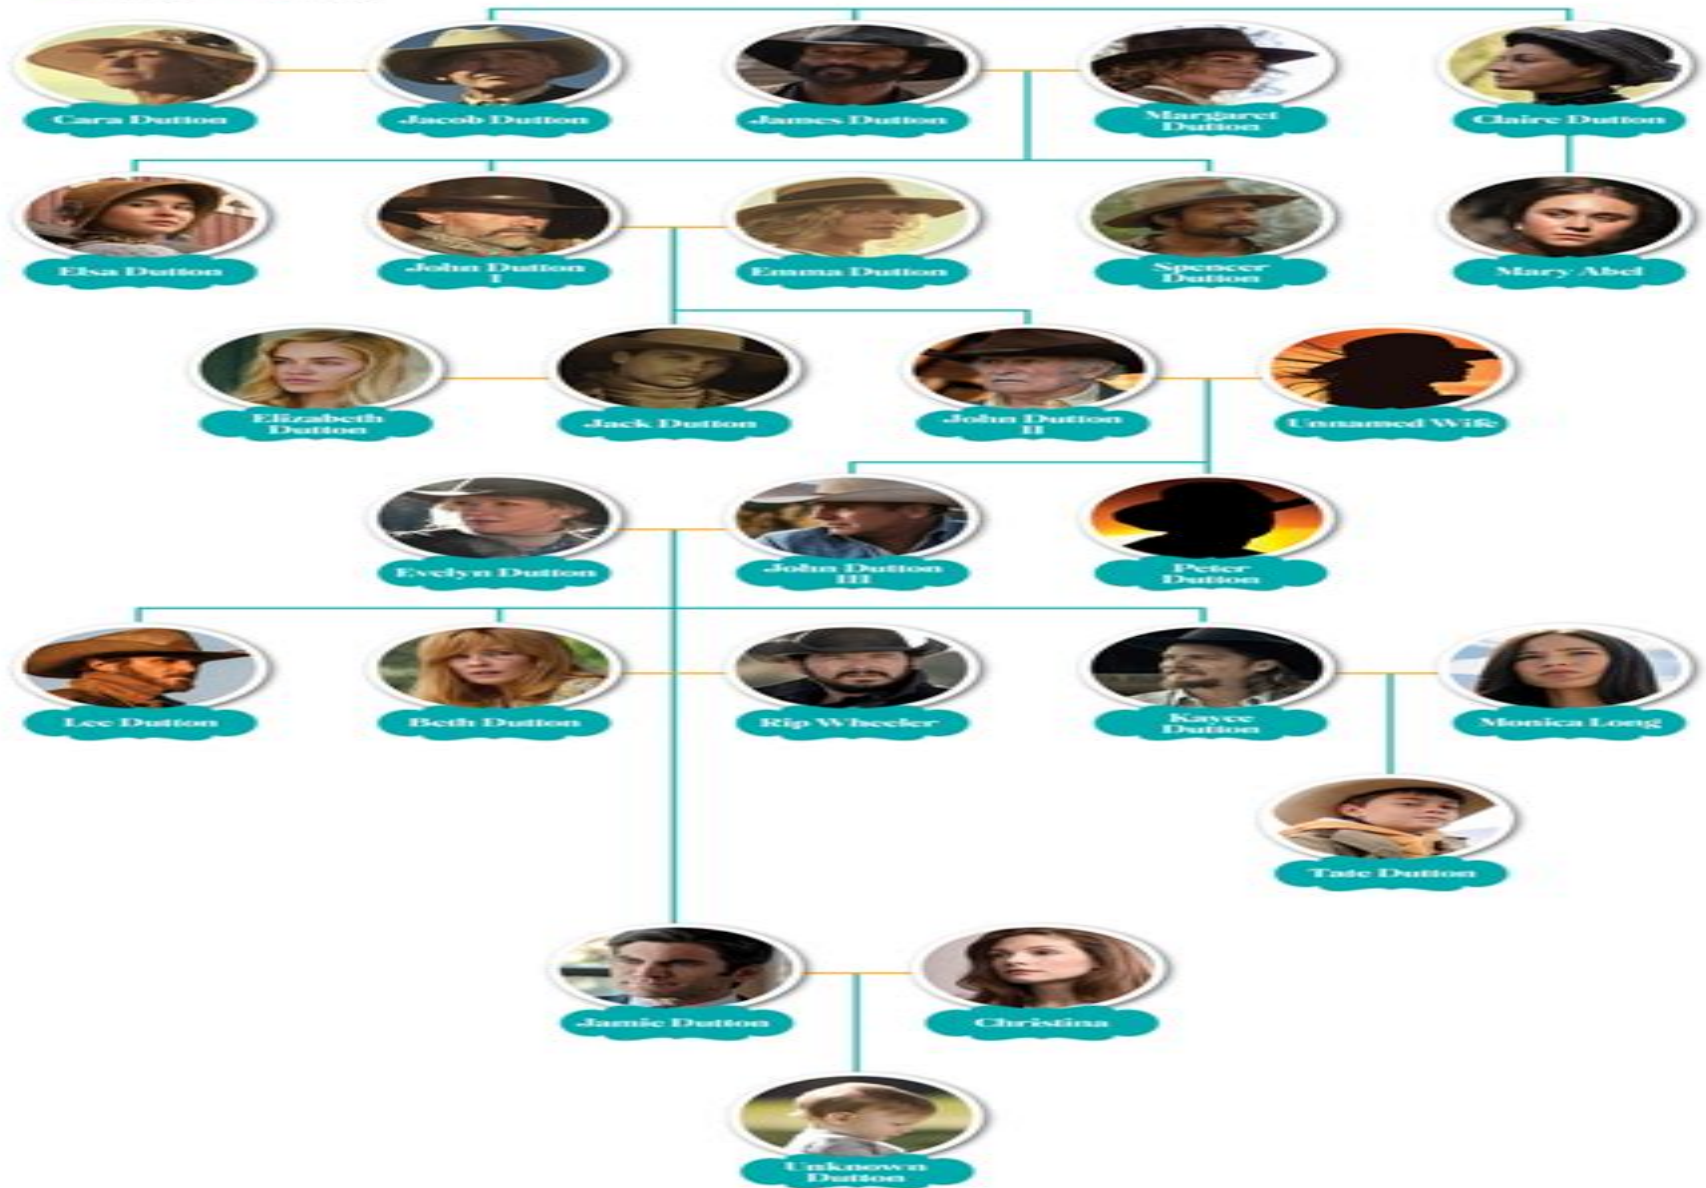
Cara Dutton

Jacob Dutton

James Dutton

Margaret Dutton

Claire Dutton

Elsa Dutton

John Dutton I

Emma Dutton

Spencer Dutton

Mary Abel

Elizabeth Dutton

Jack Dutton

John Dutton II

Unnamed Wife

Evelyn Dutton

John Dutton III

Peter Dutton

Lee Dutton

Beth Dutton

Rip Wheeler

Kayce Dutton

Monica Long

Tate Dutton

Jamie Dutton

Christina

Unknown Dutton